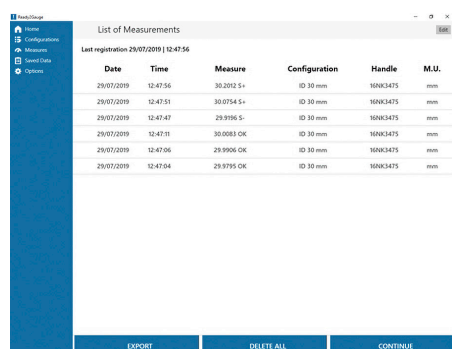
Ready2Gauge

Home
Configurations
Measures
Saved Data
Options

List of Measurements

Edit

Last registration 29/07/2019 | 12:47:56

| Date | Time | Measure | Configuration | Handle | M.U. |
|---|---|---|---|---|---|
| 29/07/2019 | 12:47:56 | 30.2012 S+ | ID 30 mm | 16NK3475 | mm |
| 29/07/2019 | 12:47:51 | 30.0754 S+ | ID 30 mm | 16NK3475 | mm |
| 29/07/2019 | 12:47:47 | 29.9196 S- | ID 30 mm | 16NK3475 | mm |
| 29/07/2019 | 12:47:11 | 30.0083 OK | ID 30 mm | 16NK3475 | mm |
| 29/07/2019 | 12:47:06 | 29.9906 OK | ID 30 mm | 16NK3475 | mm |
| 29/07/2019 | 12:47:04 | 29.9795 OK | ID 30 mm | 16NK3475 | mm |

EXPORT

DELETE ALL

CONTINUE